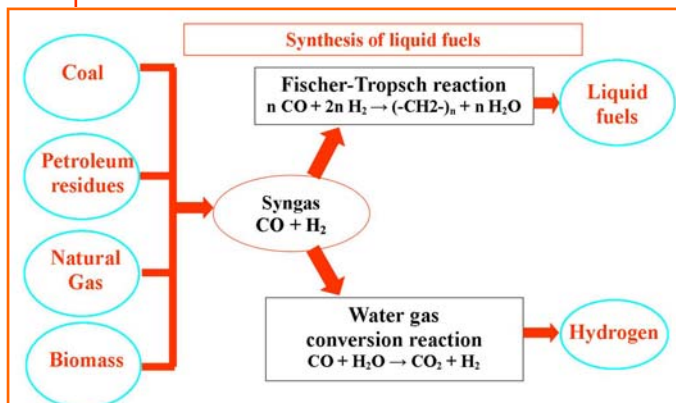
Synthesis of liquid fuels

Coal

Petroleum residues

Natural Gas

Biomass

Syngas
$CO + H_2$

Fischer-Tropsch reaction
$n\ CO + 2n\ H_2 \rightarrow (-CH2-)_n + n\ H_2O$

Liquid fuels

Water gas conversion reaction
$CO + H_2O \rightarrow CO_2 + H_2$

Hydrogen